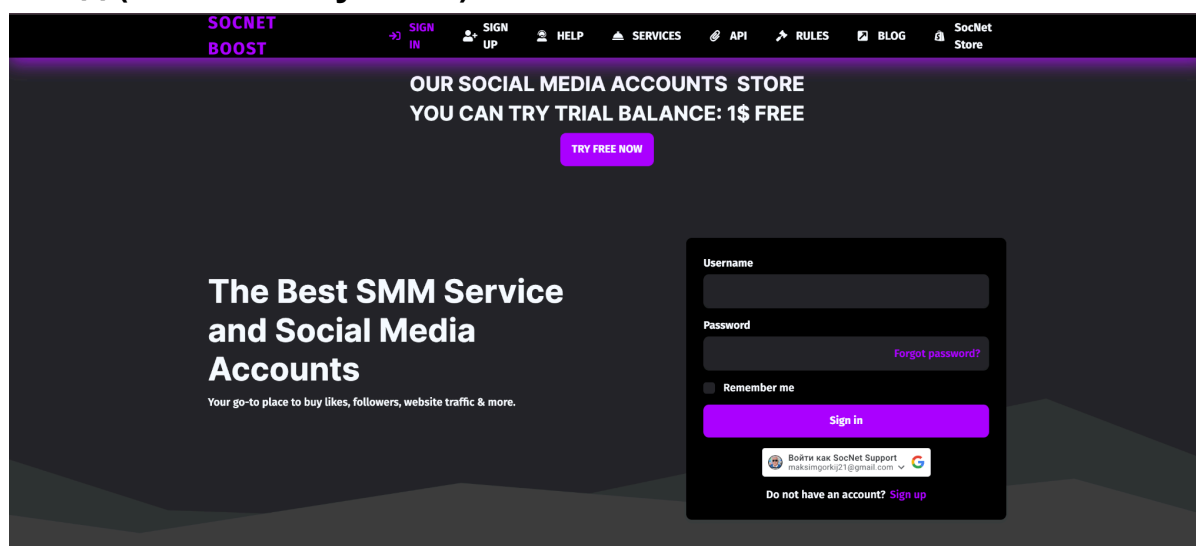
SOCNET BOOST

SIGN IN SIGN UP HELP SERVICES API RULES BLOG SocNet Store

OUR SOCIAL MEDIA ACCOUNTS STORE
YOU CAN TRY TRIAL BALANCE: 1$ FREE

TRY FREE NOW

The Best SMM Service and Social Media Accounts

Your go-to place to buy likes, followers, website traffic & more.

Username

Password

Forgot password?

Remember me

Sign in

Войти как SocNet Support
maksimgorkij21@gmail.com

Do not have an account? Sign up